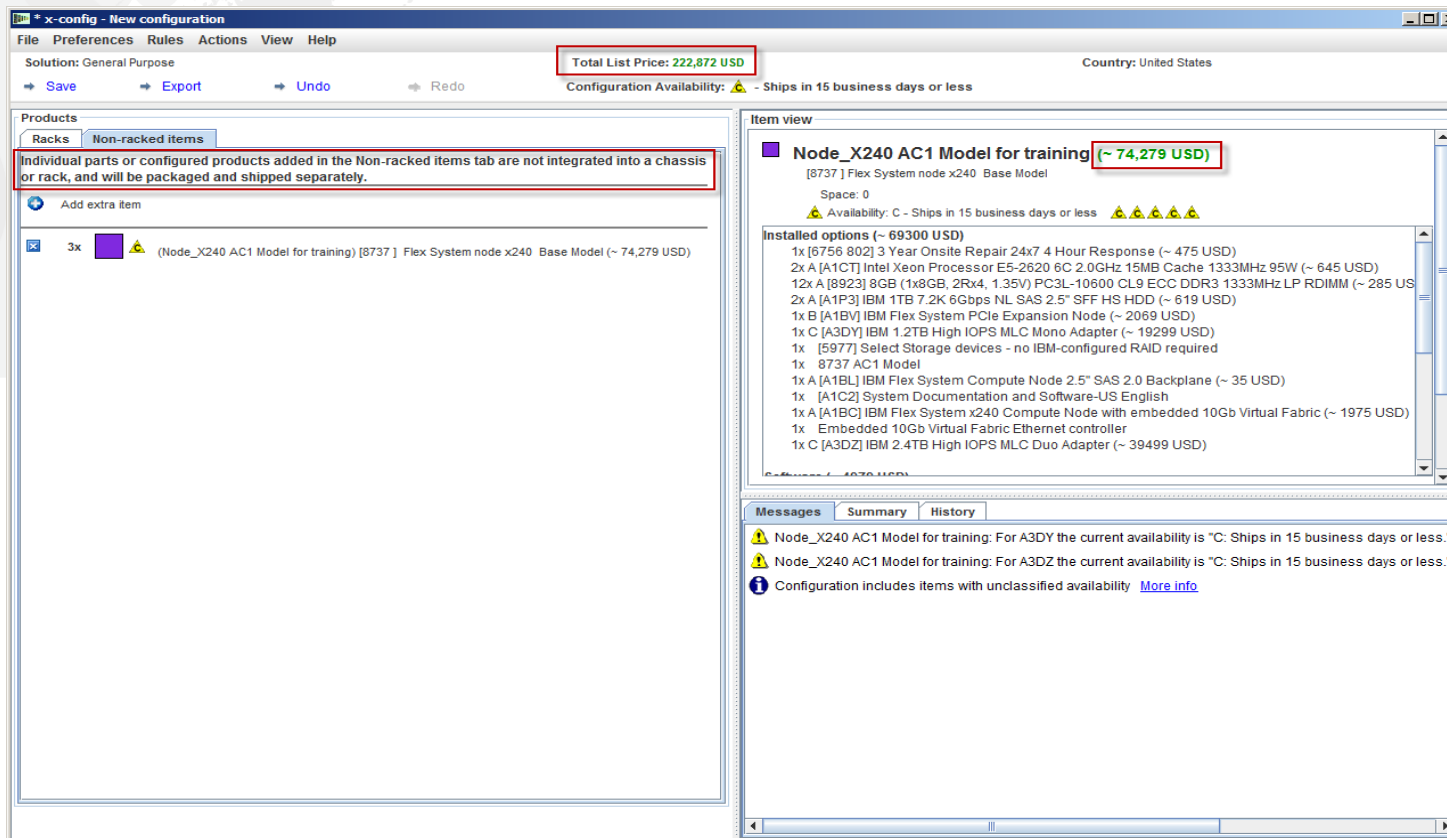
* x-config - New configuration

File Preferences Rules Actions View Help

Solution: General Purpose

Total List Price: 222,872 USD

Country: United States

Save Export Undo Redo

Configuration Availability: C - Ships in 15 business days or less

Products

Racks | Non-racked items

Individual parts or configured products added in the Non-racked items tab are not integrated into a chassis or rack, and will be packaged and shipped separately.

Add extra item

3x C (Node_X240 AC1 Model for training) [8737 ] Flex System node x240 Base Model (~ 74,279 USD)

Item view

Node_X240 AC1 Model for training (~ 74,279 USD)

[8737 ] Flex System node x240 Base Model

Space: 0

C Availability: C - Ships in 15 business days or less C C C C C

Installed options (~ 69300 USD)
1x [6756 802] 3 Year Onsite Repair 24x7 4 Hour Response (~ 475 USD)
2x A [A1CT] Intel Xeon Processor E5-2620 6C 2.0GHz 15MB Cache 1333MHz 95W (~ 645 USD)
12x A [8923] 8GB (1x8GB, 2Rx4, 1.35V) PC3L-10600 CL9 ECC DDR3 1333MHz LP RDIMM (~ 285 US
2x A [A1P3] IBM 1TB 7.2K 6Gbps NL SAS 2.5" SFF HS HDD (~ 619 USD)
1x B [A1BV] IBM Flex System PCIe Expansion Node (~ 2069 USD)
1x C [A3DY] IBM 1.2TB High IOPS MLC Mono Adapter (~ 19299 USD)
1x [5977] Select Storage devices - no IBM-configured RAID required
1x 8737 AC1 Model
1x A [A1BL] IBM Flex System Compute Node 2.5" SAS 2.0 Backplane (~ 35 USD)
1x [A1C2] System Documentation and Software-US English
1x A [A1BC] IBM Flex System x240 Compute Node with embedded 10Gb Virtual Fabric (~ 1975 USD)
1x Embedded 10Gb Virtual Fabric Ethernet controller
1x C [A3DZ] IBM 2.4TB High IOPS MLC Duo Adapter (~ 39499 USD)

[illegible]

Messages | Summary | History

Node_X240 AC1 Model for training: For A3DY the current availability is "C: Ships in 15 business days or less.
Node_X240 AC1 Model for training: For A3DZ the current availability is "C: Ships in 15 business days or less.
Configuration includes items with unclassified availability More info